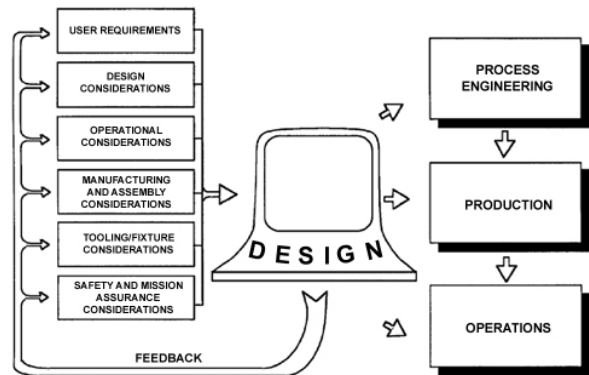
USER REQUIREMENTS

DESIGN CONSIDERATIONS

OPERATIONAL CONSIDERATIONS

MANUFACTURING AND ASSEMBLY CONSIDERATIONS

TOOLING/FIXTURE CONSIDERATIONS

SAFETY AND MISSION ASSURANCE CONSIDERATIONS

DESIGN

FEEDBACK

PROCESS ENGINEERING

PRODUCTION

OPERATIONS